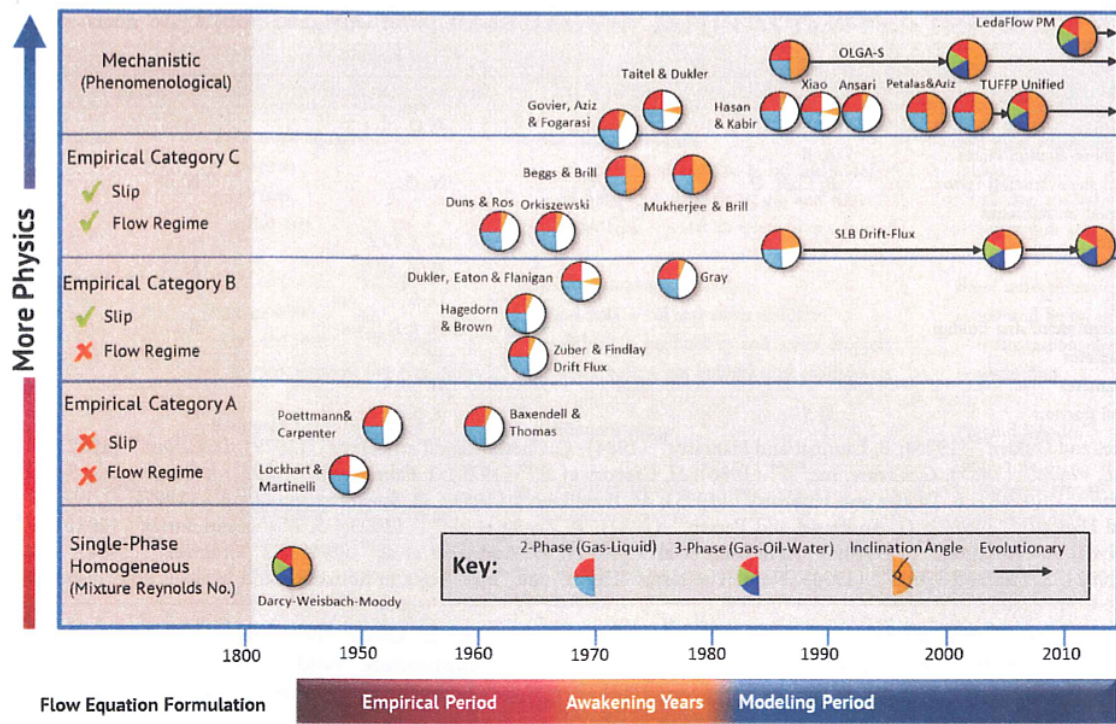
More Physics

Mechanistic (Phenomenological)

Empirical Category C
✓ Slip
✓ Flow Regime

Empirical Category B
✓ Slip
✗ Flow Regime

Empirical Category A
✗ Slip
✗ Flow Regime

Single-Phase Homogeneous (Mixture Reynolds No.)

LedaFlow PM
OLGA-S
Taitel & Dukler
Govier, Aziz & Fogarasi
Hasan & Kabir
Xiao
Ansari
Petalas&Aziz
TUFFP Unified
Beggs & Brill
Mukherjee & Brill
Duns & Ros
Orkiszewski
SLB Drift-Flux
Dukler, Eaton & Flanigan
Gray
Hagedorn & Brown
Zuber & Findlay Drift Flux
Poettmann& Carpenter
Baxendell & Thomas
Lockhart & Martinelli
Darcy-Weisbach-Moody

Key:
2-Phase (Gas-Liquid)
3-Phase (Gas-Oil-Water)
Inclination Angle
Evolutionary

1800 1950 1960 1970 1980 1990 2000 2010

Flow Equation Formulation
Empirical Period
Awakening Years
Modeling Period